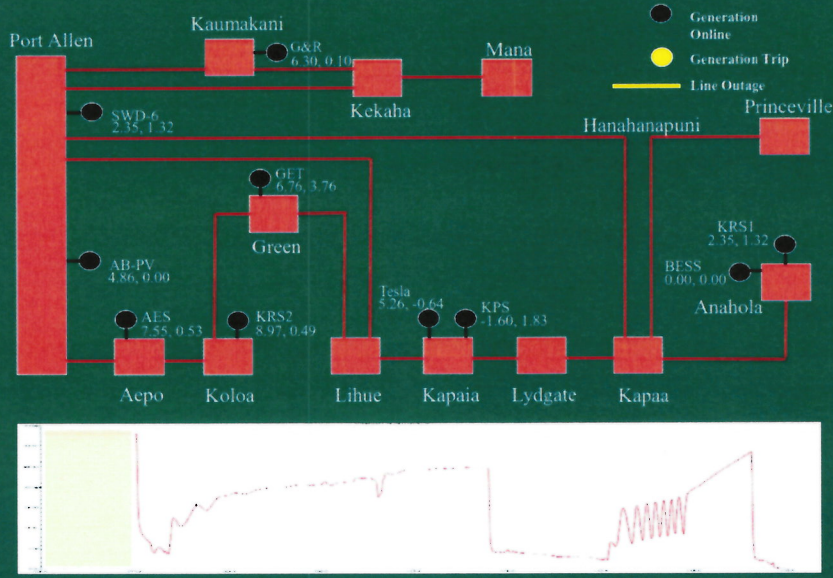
Port Allen

Kaumakani

G&R
6.30, 0.10

Mana

Kekaha

Generation Online

Generation Trip

Line Outage

SWD-6
2.35, 1.32

Hanahanapuni

Princeville

GET
6.76, 3.76

Green

KRS1
2.35, 1.32

BESS
0.00, 0.00

Anahola

AB-PV
4.86, 0.00

Tesla
5.26, -0.64

KPS
-1.60, 1.83

AES
7.55, 0.53

KRS2
8.97, 0.49

Aepo

Koloa

Lihue

Kapaia

Lydgate

Kapaa